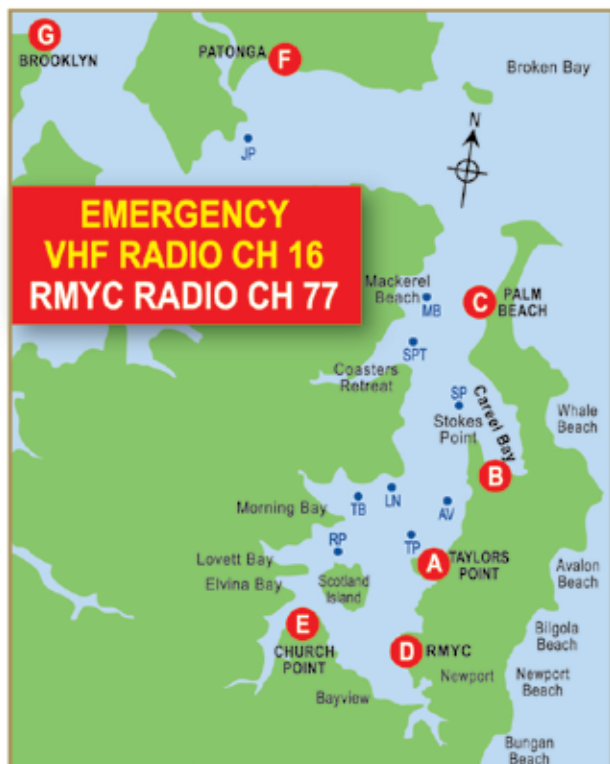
G BROOKLYN

PATONGA F

Broken Bay

N

JP

EMERGENCY
VHF RADIO CH 16
RMYC RADIO CH 77

Mackerel Beach

MB

C PALM BEACH

SPT

Coasters Retreat

SP

Careel Bay

Stokes Point

Whale Beach

B

Morning Bay

TB

LN

AV

RP

TP

A TAYLORS POINT

Lovett Bay

Elvina Bay

Scotland Island

Avalon Beach

E CHURCH POINT

D RMYC

Bilgola Beach

Newport

Newport Beach

Bayview

Bungan Beach